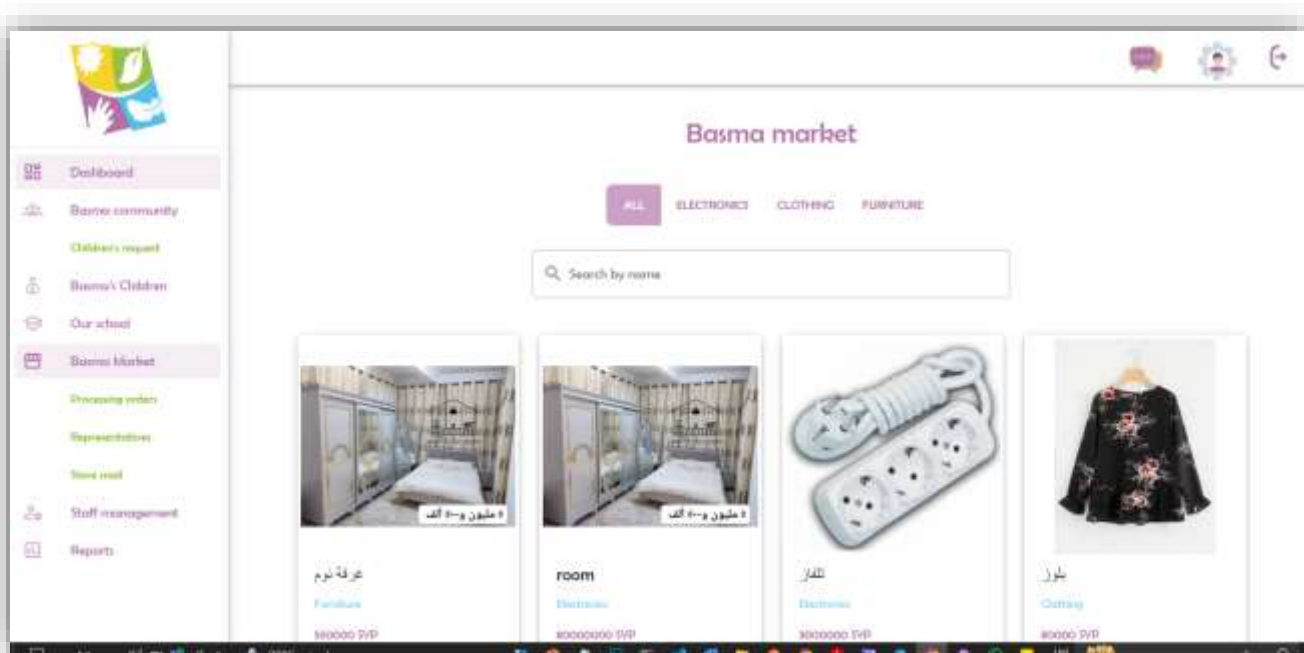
Dashboard

Basma community

Children's request

Basma's Children

Our school

Basma Market

Processing orders

Representatives

Store mail

Staff management

Reports

Basma market

ALL ELECTRONICS CLOTHING FURNITURE

Search by name

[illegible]

غرفة نوم

Furniture

900000 SYP

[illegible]

room

Electronic

80000000 SYP

تلفاز

Electronic

3000000 SYP

بلوز

Clothing

80000 SYP